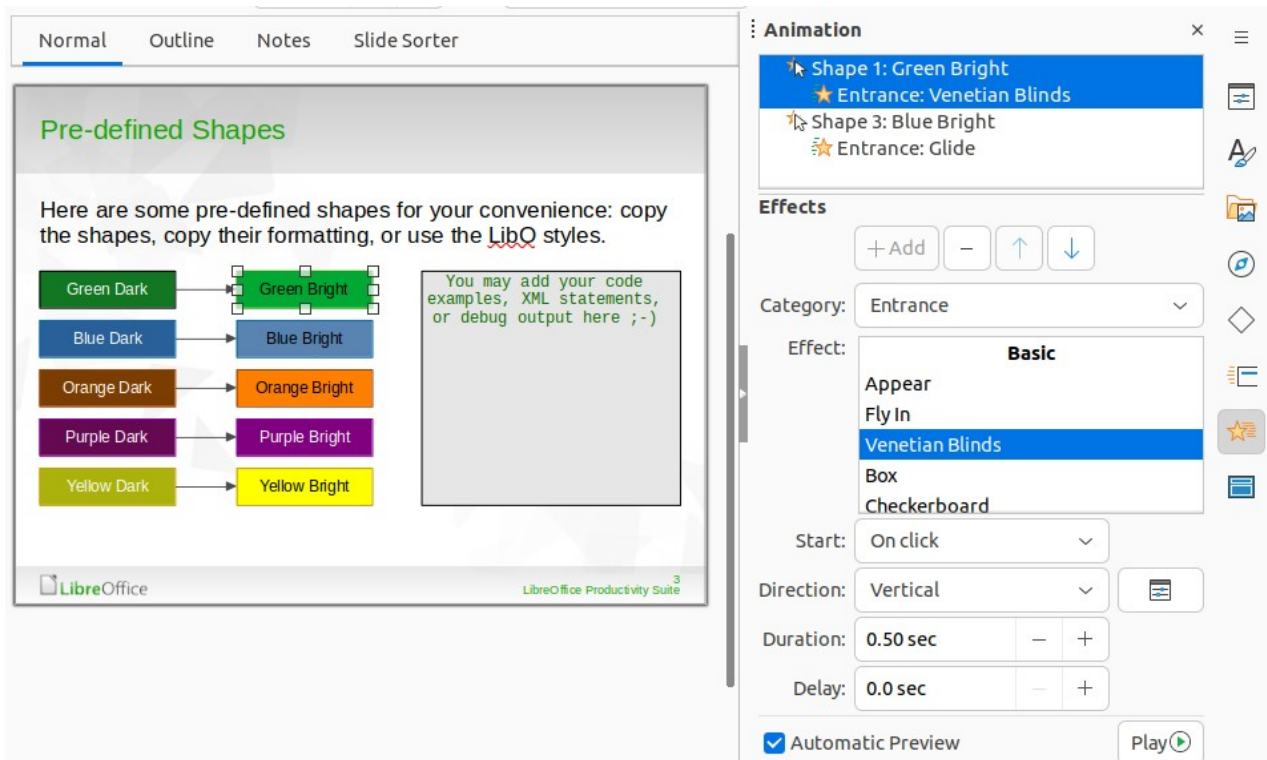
Normal Outline Notes Slide Sorter

Pre-defined Shapes

Here are some pre-defined shapes for your convenience: copy the shapes, copy their formatting, or use the LibO styles.

Green Dark
Green Bright
Blue Dark
Blue Bright
Orange Dark
Orange Bright
Purple Dark
Purple Bright
Yellow Dark
Yellow Bright

You may add your code examples, XML statements, or debug output here ;-)

LibreOffice
3
LibreOffice Productivity Suite

Animation ×

Shape 1: Green Bright
Entrance: Venetian Blinds
Shape 3: Blue Bright
Entrance: Glide

Effects

+Add − ↑ ↓

Category: Entrance

Effect:
Basic
Appear
Fly In
Venetian Blinds
Box
Checkerboard

Start: On click

Direction: Vertical

Duration: 0.50 sec − +

Delay: 0.0 sec − +

Automatic Preview

Play